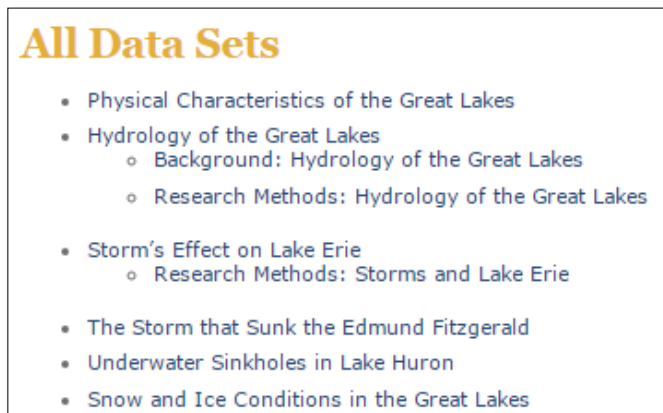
All Data Sets

- Physical Characteristics of the Great Lakes
- Hydrology of the Great Lakes
  - Background: Hydrology of the Great Lakes
  - Research Methods: Hydrology of the Great Lakes

- Storm's Effect on Lake Erie
  - Research Methods: Storms and Lake Erie

- The Storm that Sunk the Edmund Fitzgerald
- Underwater Sinkholes in Lake Huron
- Snow and Ice Conditions in the Great Lakes